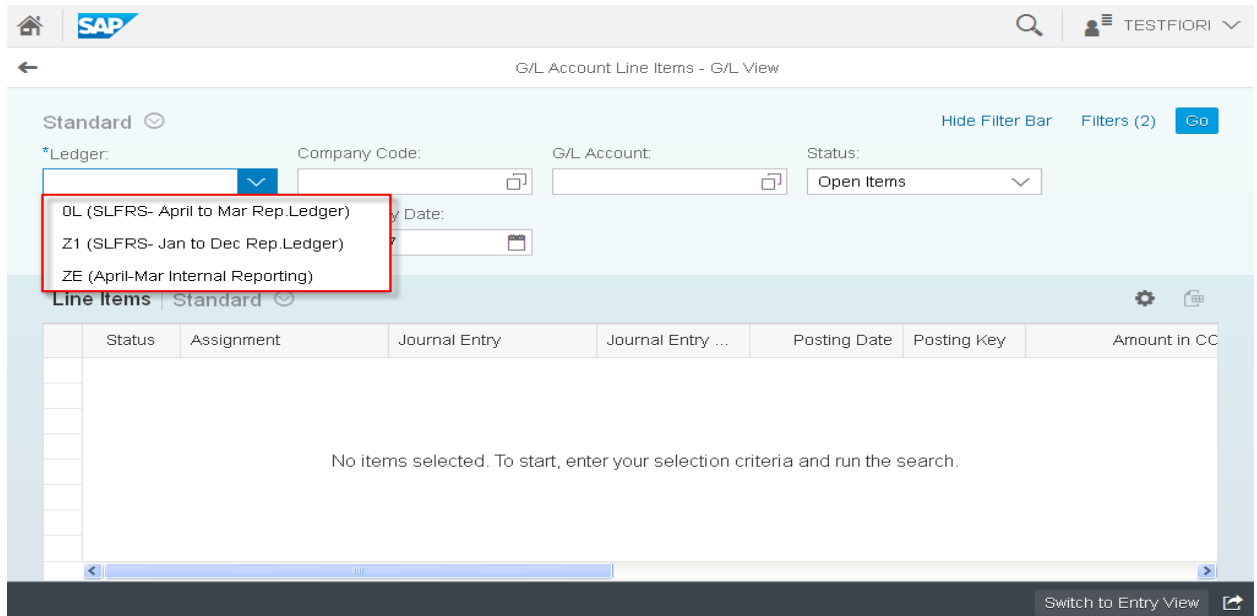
SAP

TESTFIORI

G/L Account Line Items - G/L View

Standard

Hide Filter Bar Filters (2) Go

*Ledger:

Company Code:

G/L Account:

Status:

Open Items

0L (SLFRS- April to Mar Rep.Ledger)

Z1 (SLFRS- Jan to Dec Rep.Ledger)

ZE (April-Mar Internal Reporting)

y Date:

7

Line Items | Standard

| Status | Assignment | Journal Entry | Journal Entry ... | Posting Date | Posting Key | Amount in CC |
|---|---|---|---|---|---|---|

No items selected. To start, enter your selection criteria and run the search.

Switch to Entry View